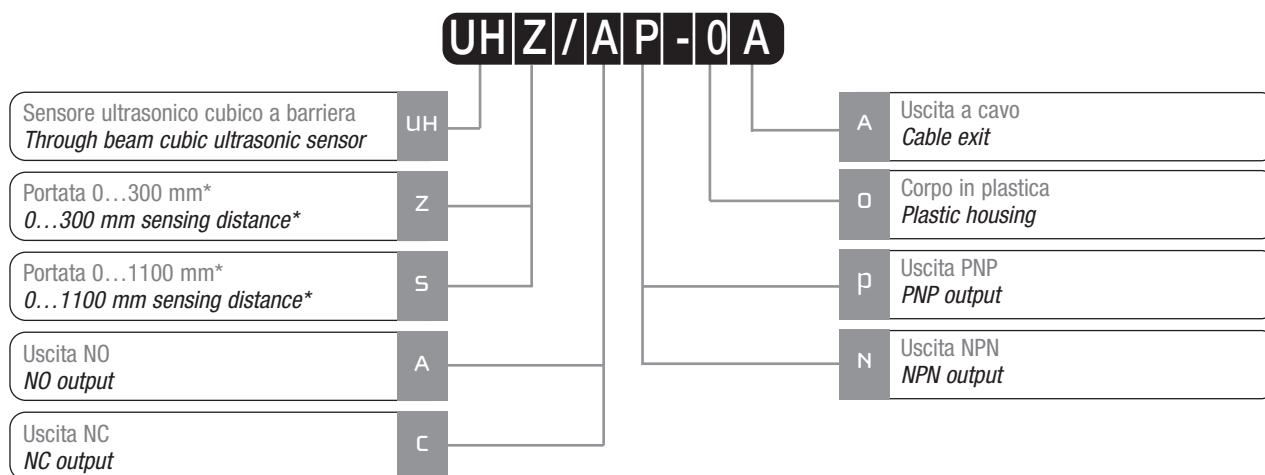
UH Z / A P - 0 A

Sensore ultrasonico cubico a barriera
*Through beam cubic ultrasonic sensor*
UH

Portata 0…300 mm*
*0…300 mm sensing distance**
Z

Portata 0…1100 mm*
*0…1100 mm sensing distance**
S

Uscita NO
*NO output*
A

Uscita NC
*NC output*
C

A
Uscita a cavo
*Cable exit*

0
Corpo in plastica
*Plastic housing*

P
Uscita PNP
*PNP output*

N
Uscita NPN
*NPN output*